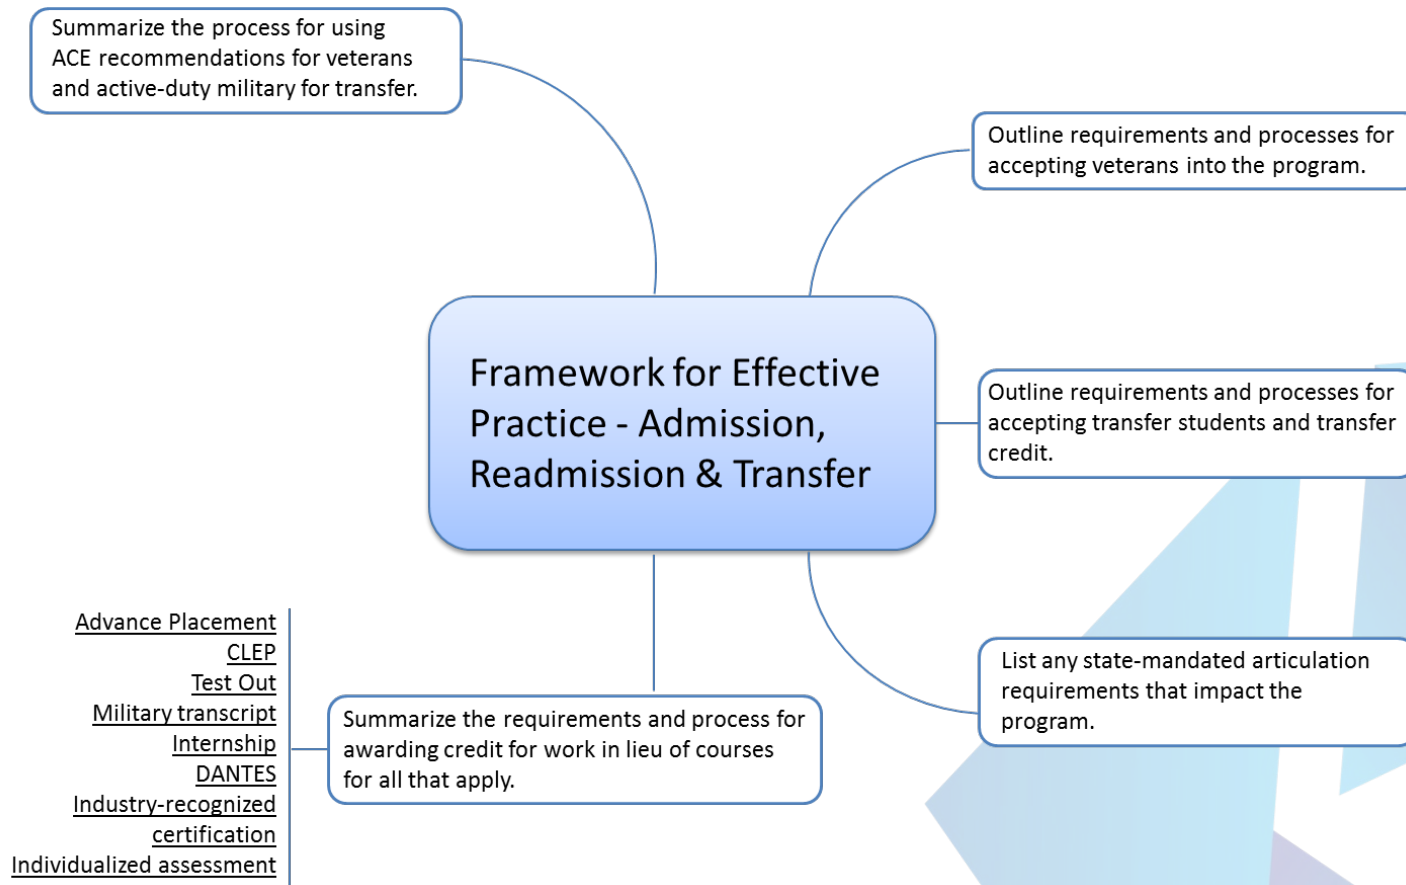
Summarize the process for using ACE recommendations for veterans and active-duty military for transfer.

Outline requirements and processes for accepting veterans into the program.

Framework for Effective Practice - Admission, Readmission & Transfer

Outline requirements and processes for accepting transfer students and transfer credit.

List any state-mandated articulation requirements that impact the program.

Summarize the requirements and process for awarding credit for work in lieu of courses for all that apply.

Advance Placement
CLEP
Test Out
Military transcript
Internship
DANTES
Industry-recognized certification
Individualized assessment